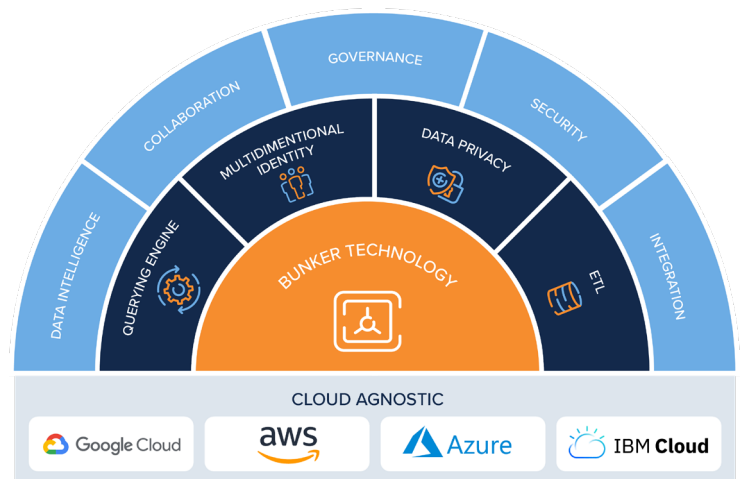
GOVERNANCE

COLLABORATION

SECURITY

DATA INTELLIGENCE

INTEGRATION

MULTIDIMENTIONAL IDENTITY

DATA PRIVACY

QUERYING ENGINE

ETL

BUNKER TECHNOLOGY

CLOUD AGNOSTIC

Google Cloud

aws

Azure

IBM Cloud